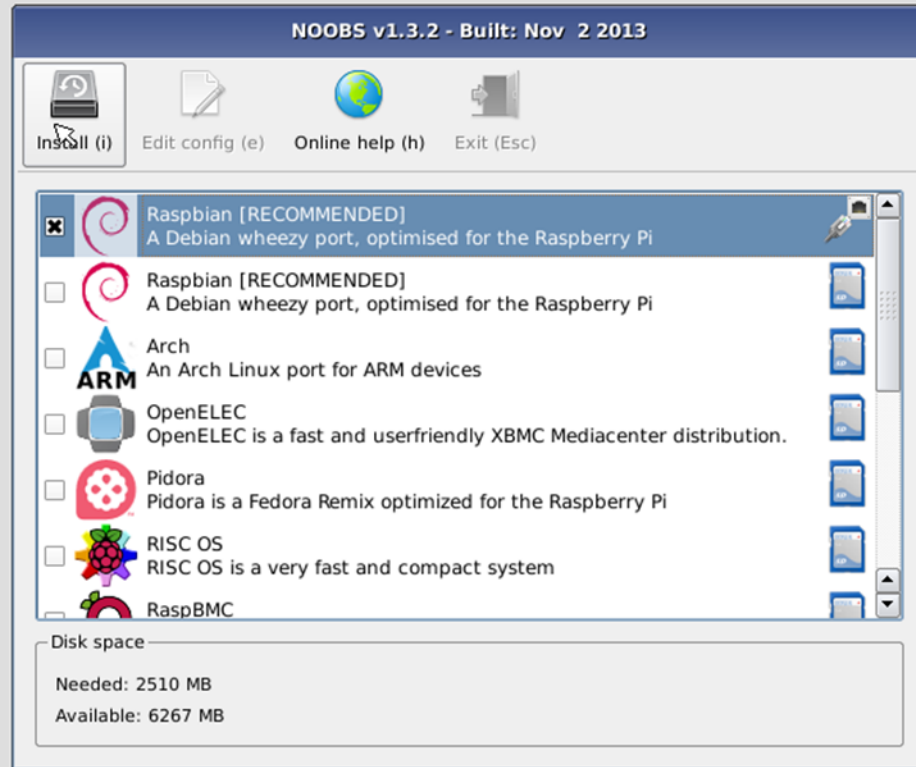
NOOBS v1.3.2 - Built: Nov 2 2013

Install (i)
Edit config (e)
Online help (h)
Exit (Esc)

Raspbian [RECOMMENDED]
A Debian wheezy port, optimised for the Raspberry Pi

Raspbian [RECOMMENDED]
A Debian wheezy port, optimised for the Raspberry Pi

ARM
Arch
An Arch Linux port for ARM devices

OpenELEC
OpenELEC is a fast and userfriendly XBMC Mediacenter distribution.

Pidora
Pidora is a Fedora Remix optimized for the Raspberry Pi

RISC OS
RISC OS is a very fast and compact system

RaspBMC

Disk space
Needed: 2510 MB
Available: 6267 MB